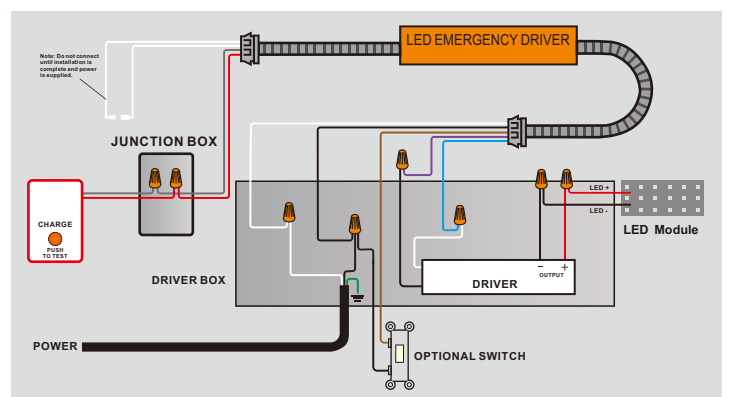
Note: Do not connect until installation is complete and power is supplied.

LED EMERGENCY DRIVER

JUNCTION BOX

CHARGE

PUSH TO TEST

LED +

LED -

LED Module

DRIVER BOX

−

+

OUTPUT

DRIVER

POWER

OPTIONAL SWITCH